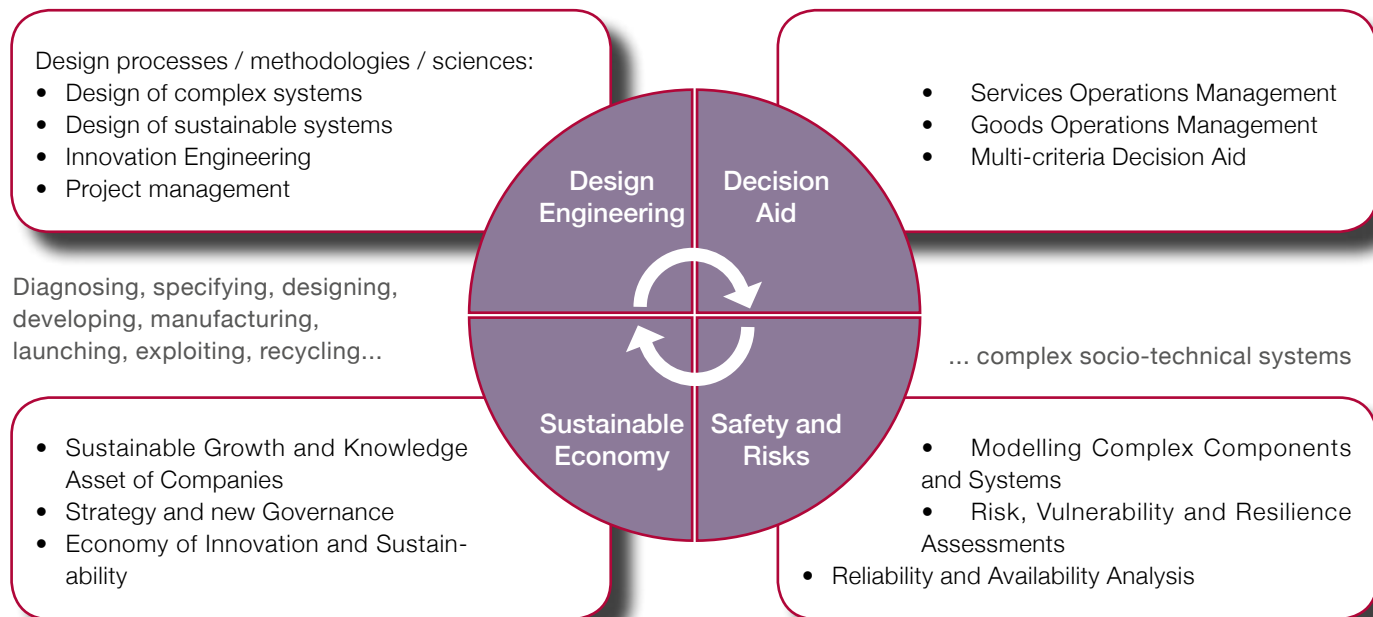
Design processes / methodologies / sciences:
• Design of complex systems
• Design of sustainable systems
• Innovation Engineering
• Project management

• Services Operations Management
• Goods Operations Management
• Multi-criteria Decision Aid

Design Engineering

Decision Aid

Diagnosing, specifying, designing, developing, manufacturing, launching, exploiting, recycling...

... complex socio-technical systems

Sustainable Economy

Safety and Risks

• Sustainable Growth and Knowledge Asset of Companies
• Strategy and new Governance
• Economy of Innovation and Sustainability

• Modelling Complex Components and Systems
• Risk, Vulnerability and Resilience Assessments
• Reliability and Availability Analysis